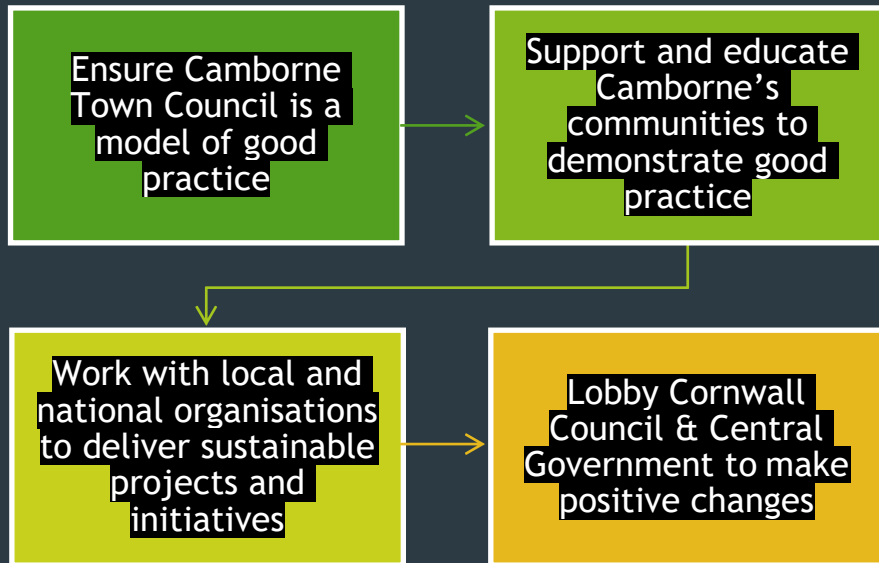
Ensure Camborne Town Council is a model of good practice

Support and educate Camborne’s communities to demonstrate good practice

Work with local and national organisations to deliver sustainable projects and initiatives

Lobby Cornwall Council & Central Government to make positive changes